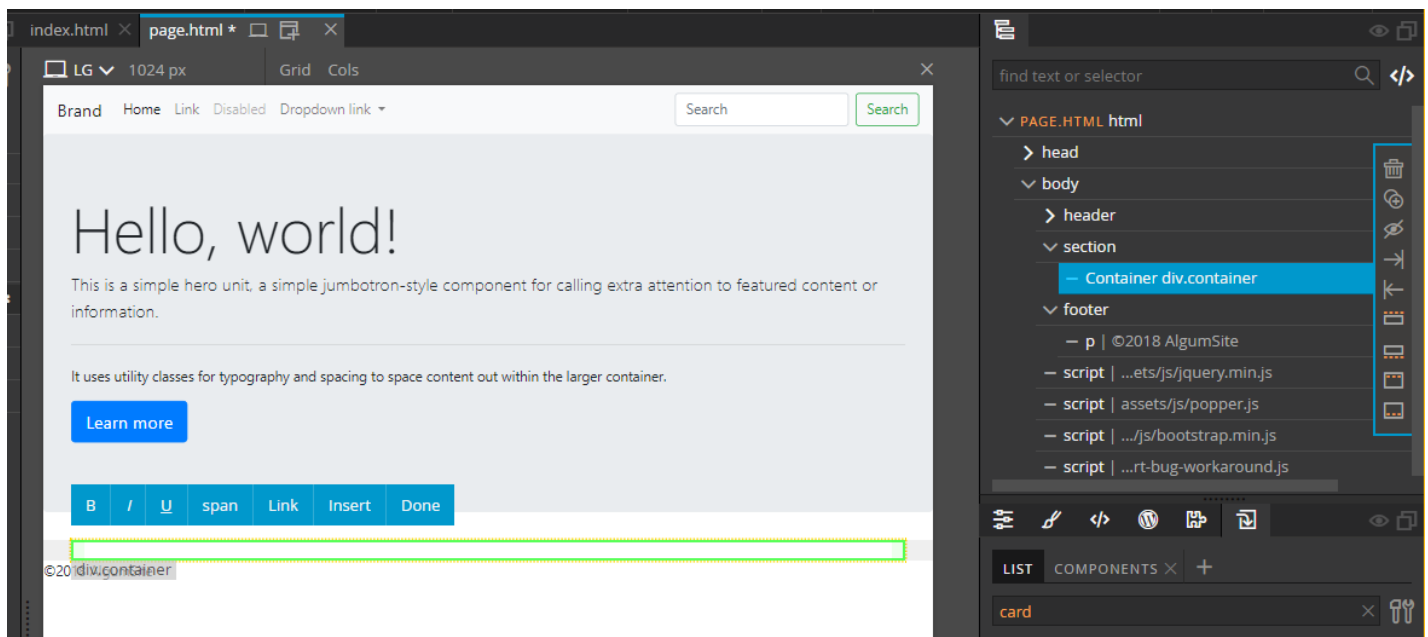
index.html ×  page.html *

LG 1024 px  Grid  Cols

Brand  Home  Link  Disabled  Dropdown link

Search  Search

Hello, world!

This is a simple hero unit, a simple jumbotron-style component for calling extra attention to featured content or information.

It uses utility classes for typography and spacing to space content out within the larger container.

Learn more

B  I  U  span  Link  Insert  Done

©20 div.container

find text or selector

PAGE.HTML html
head
body
header
section
Container div.container
footer
p | ©2018 AlgumSite
script | ...ets/js/jquery.min.js
script | assets/js/popper.js
script | .../js/bootstrap.min.js
script | ...rt-bug-workaround.js

LIST  COMPONENTS ×  +

card